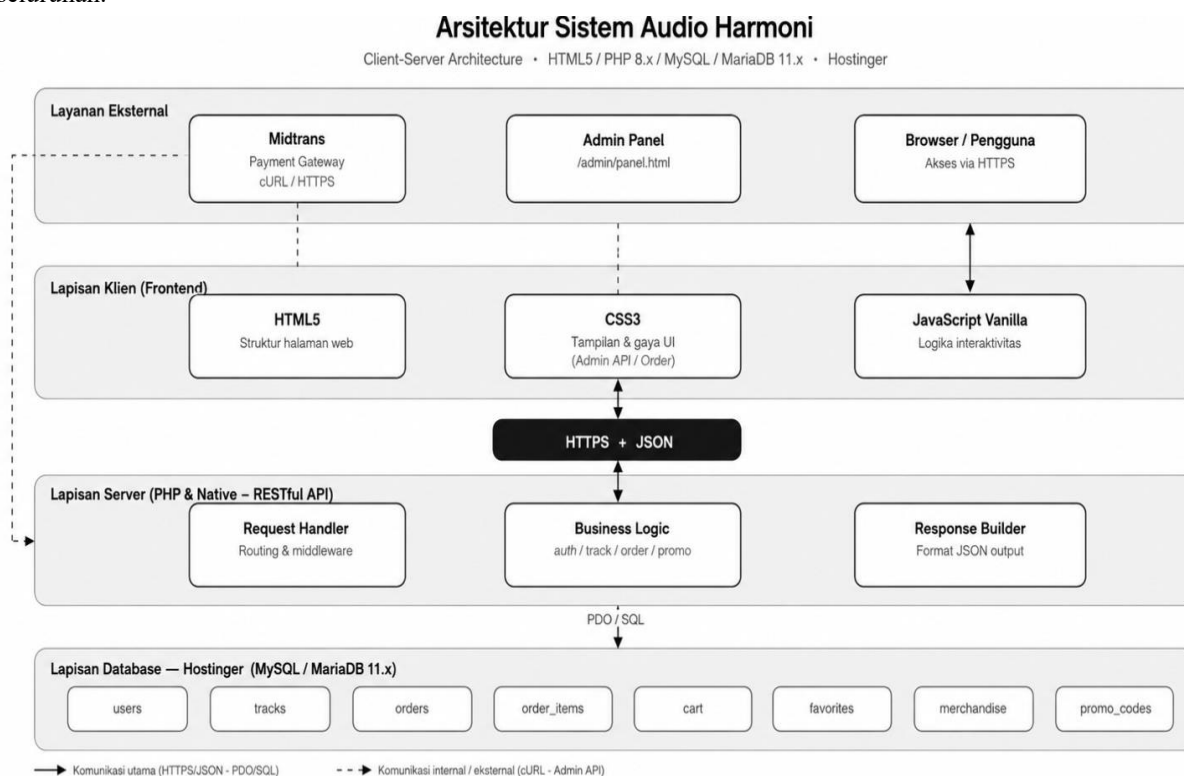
Arsitektur Sistem Audio Harmoni

Client-Server Architecture • HTML5 / PHP 8.x / MySQL / MariaDB 11.x • Hostinger

Layanan Eksternal

Midtrans
Payment Gateway
cURL / HTTPS

Admin Panel
/admin/panel.html

Browser / Pengguna
Akses via HTTPS

Lapisan Klien (Frontend)

HTML5
Struktur halaman web

CSS3
Tampilan & gaya UI
(Admin API / Order)

JavaScript Vanilla
Logika interaktivitas

HTTPS + JSON

Lapisan Server (PHP & Native – RESTful API)

Request Handler
Routing & middleware

Business Logic
auth / track / order / promo

Response Builder
Format JSON output

PDO / SQL

Lapisan Database — Hostinger (MySQL / MariaDB 11.x)

users | tracks | orders | order_items | cart | favorites | merchandise | promo_codes

Komunikasi utama (HTTPS/JSON - PDO/SQL)
Komunikasi internal / eksternal (cURL - Admin API)